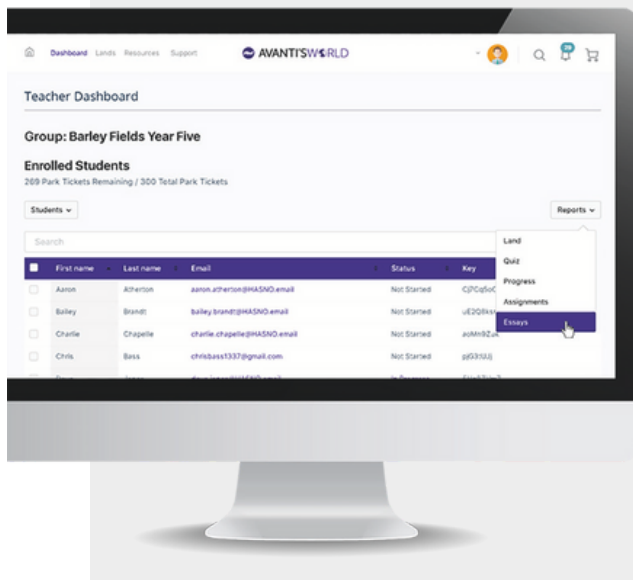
Dashboard Lands Resources Support

AVANTI'SWORLD

Teacher Dashboard

Group: Barley Fields Year Five

Enrolled Students

269 Park Tickets Remaining / 300 Total Park Tickets

Students

Reports

Search

| | First name | Last name | Email | Status | Key |
|---|---|---|---|---|---|
| | Aaron | Atherton | aaron.atherton@HASNO.email | Not Started | Cj7Cq5oC |
| | Bailey | Brandt | bailey.brandt@HASNO.email | Not Started | uE2Q8ks |
| | Charlie | Chapelle | charlie.chapelle@HASNO.email | Not Started | aoMn9Zu |
| | Chris | Bass | chrisbass1337@gmail.com | Not Started | pjG3t0Jj |
| | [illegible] | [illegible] | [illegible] | In Progress | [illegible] |

Land
Quiz
Progress
Assignments
Essays